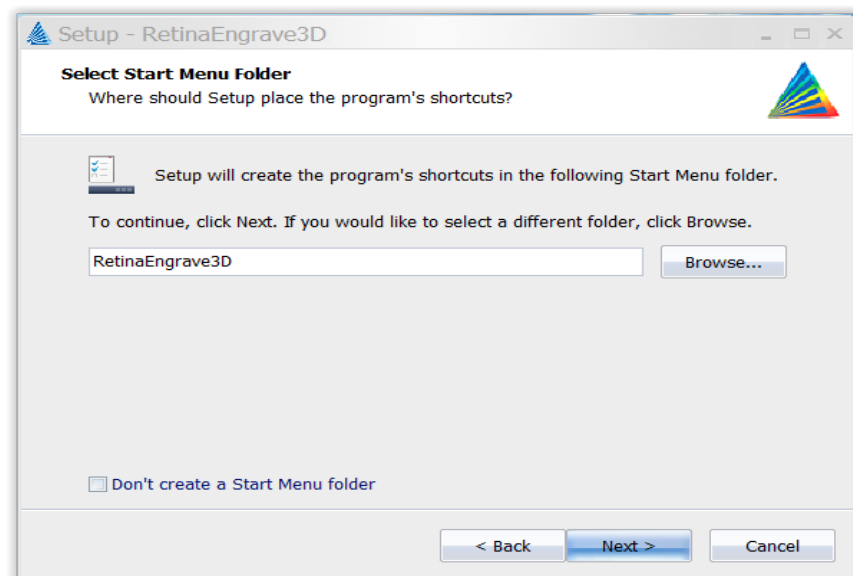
Setup - RetinaEngrave3D

Select Start Menu Folder
Where should Setup place the program's shortcuts?

Setup will create the program's shortcuts in the following Start Menu folder.

To continue, click Next. If you would like to select a different folder, click Browse.

RetinaEngrave3D

Browse...

Don't create a Start Menu folder

< Back

Next >

Cancel